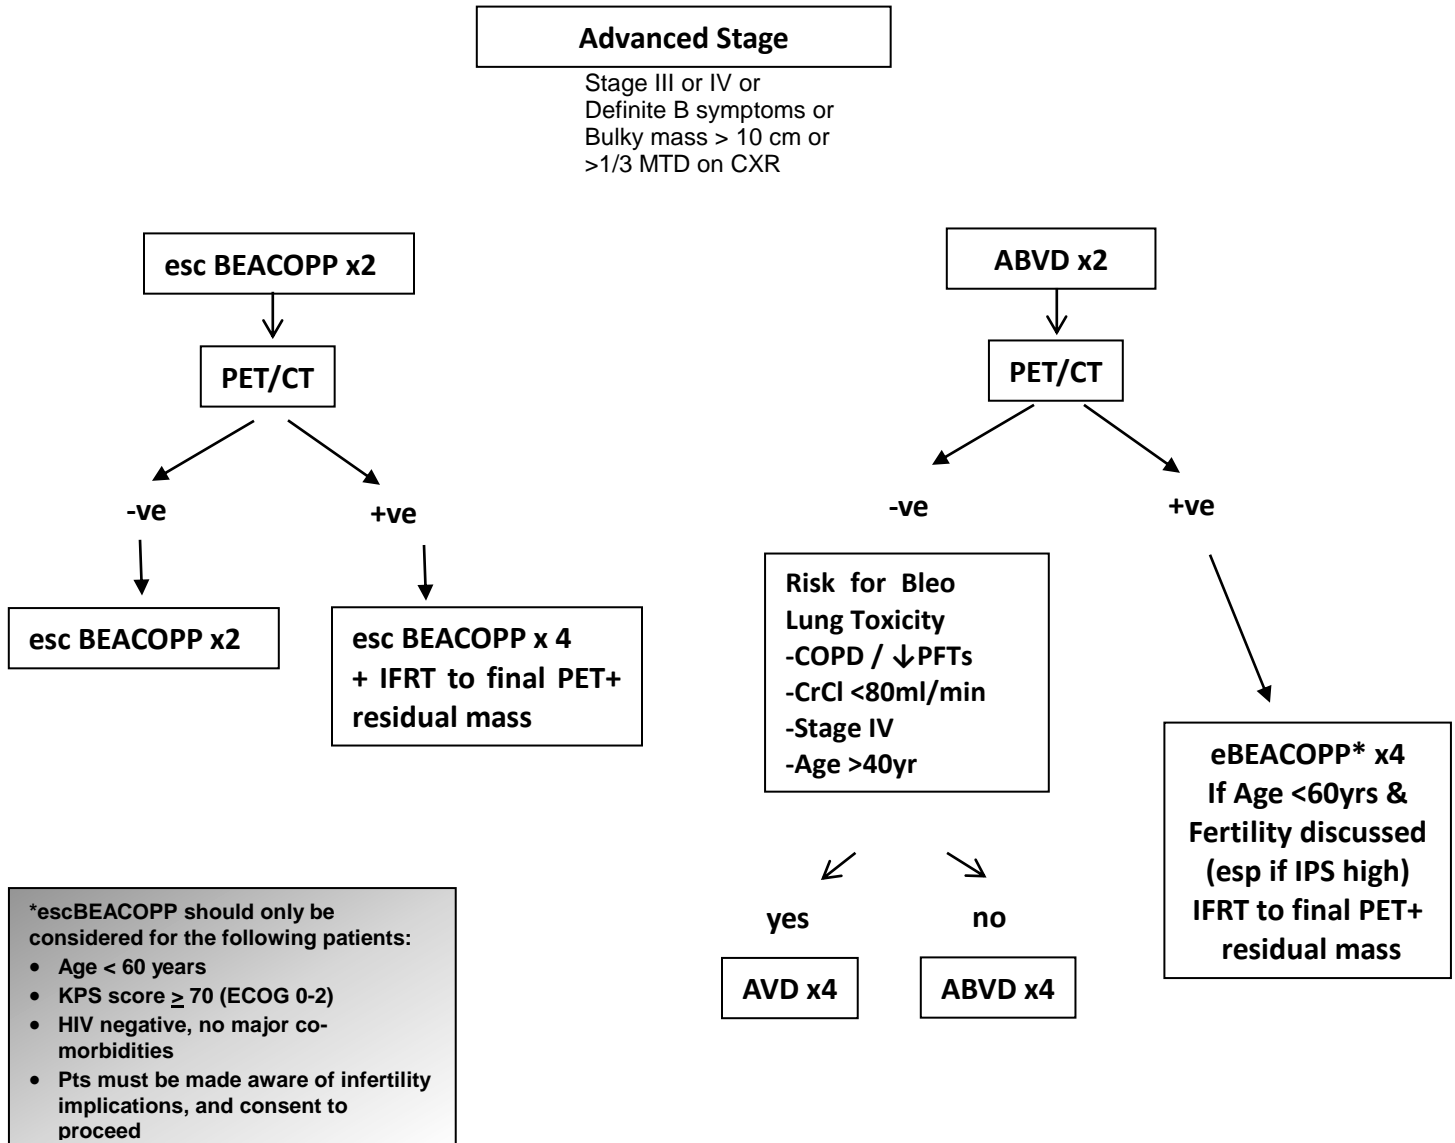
Advanced Stage

Stage III or IV or
Definite B symptoms or
Bulky mass > 10 cm or
>1/3 MTD on CXR

esc BEACOPP x2

PET/CT

-ve

+ve

esc BEACOPP x2

esc BEACOPP x 4
+ IFRT to final PET+ residual mass

ABVD x2

PET/CT

-ve

+ve

Risk for Bleo Lung Toxicity
-COPD / ↓PFTs
-CrCl <80ml/min
-Stage IV
-Age >40yr

yes

no

AVD x4

ABVD x4

eBEACOPP* x4
If Age <60yrs &
Fertility discussed
(esp if IPS high)
IFRT to final PET+
residual mass

*escBEACOPP should only be considered for the following patients:
- Age < 60 years
- KPS score $\geq$ 70 (ECOG 0-2)
- HIV negative, no major co-morbidities
- Pts must be made aware of infertility implications, and consent to proceed